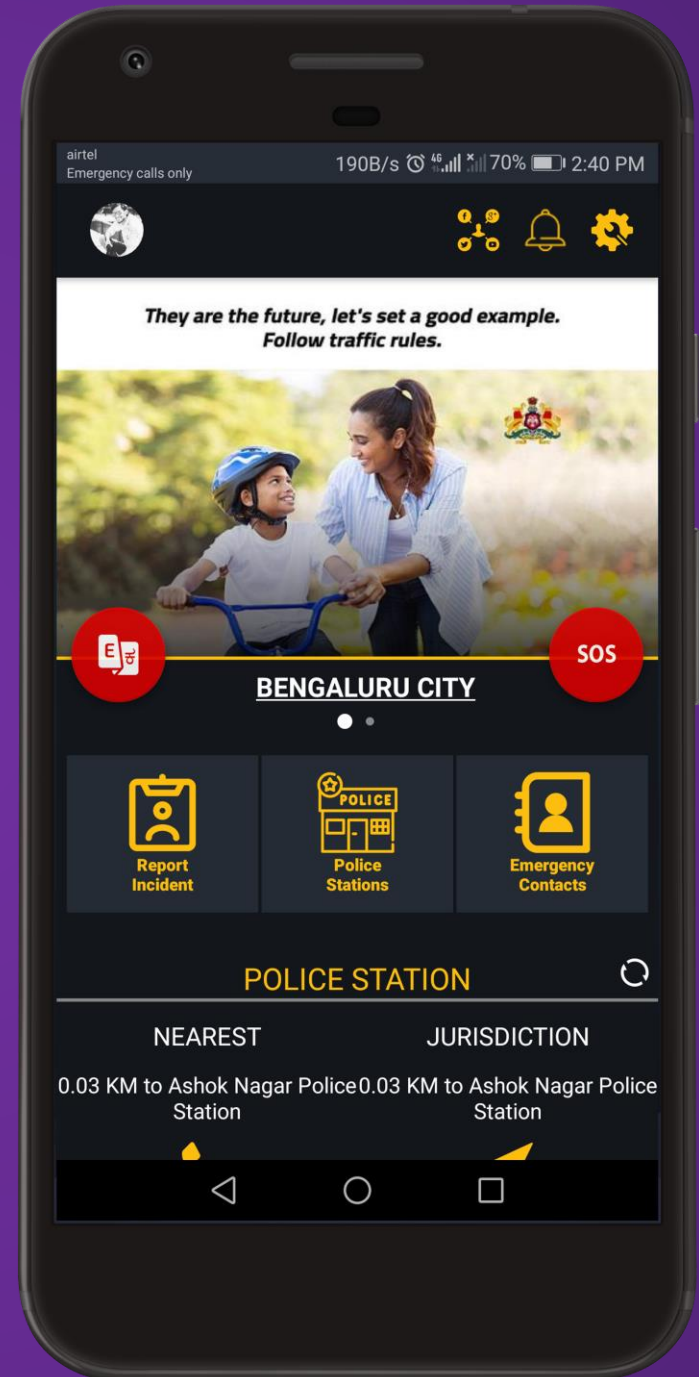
airtel
Emergency calls only

190B/s 4G 70% 2:40 PM

They are the future, let's set a good example. Follow traffic rules.

SOS

BENGALURU CITY

Report Incident

POLICE

Police Stations

Emergency Contacts

POLICE STATION

NEAREST

JURISDICTION

0.03 KM to Ashok Nagar Police Station

0.03 KM to Ashok Nagar Police Station